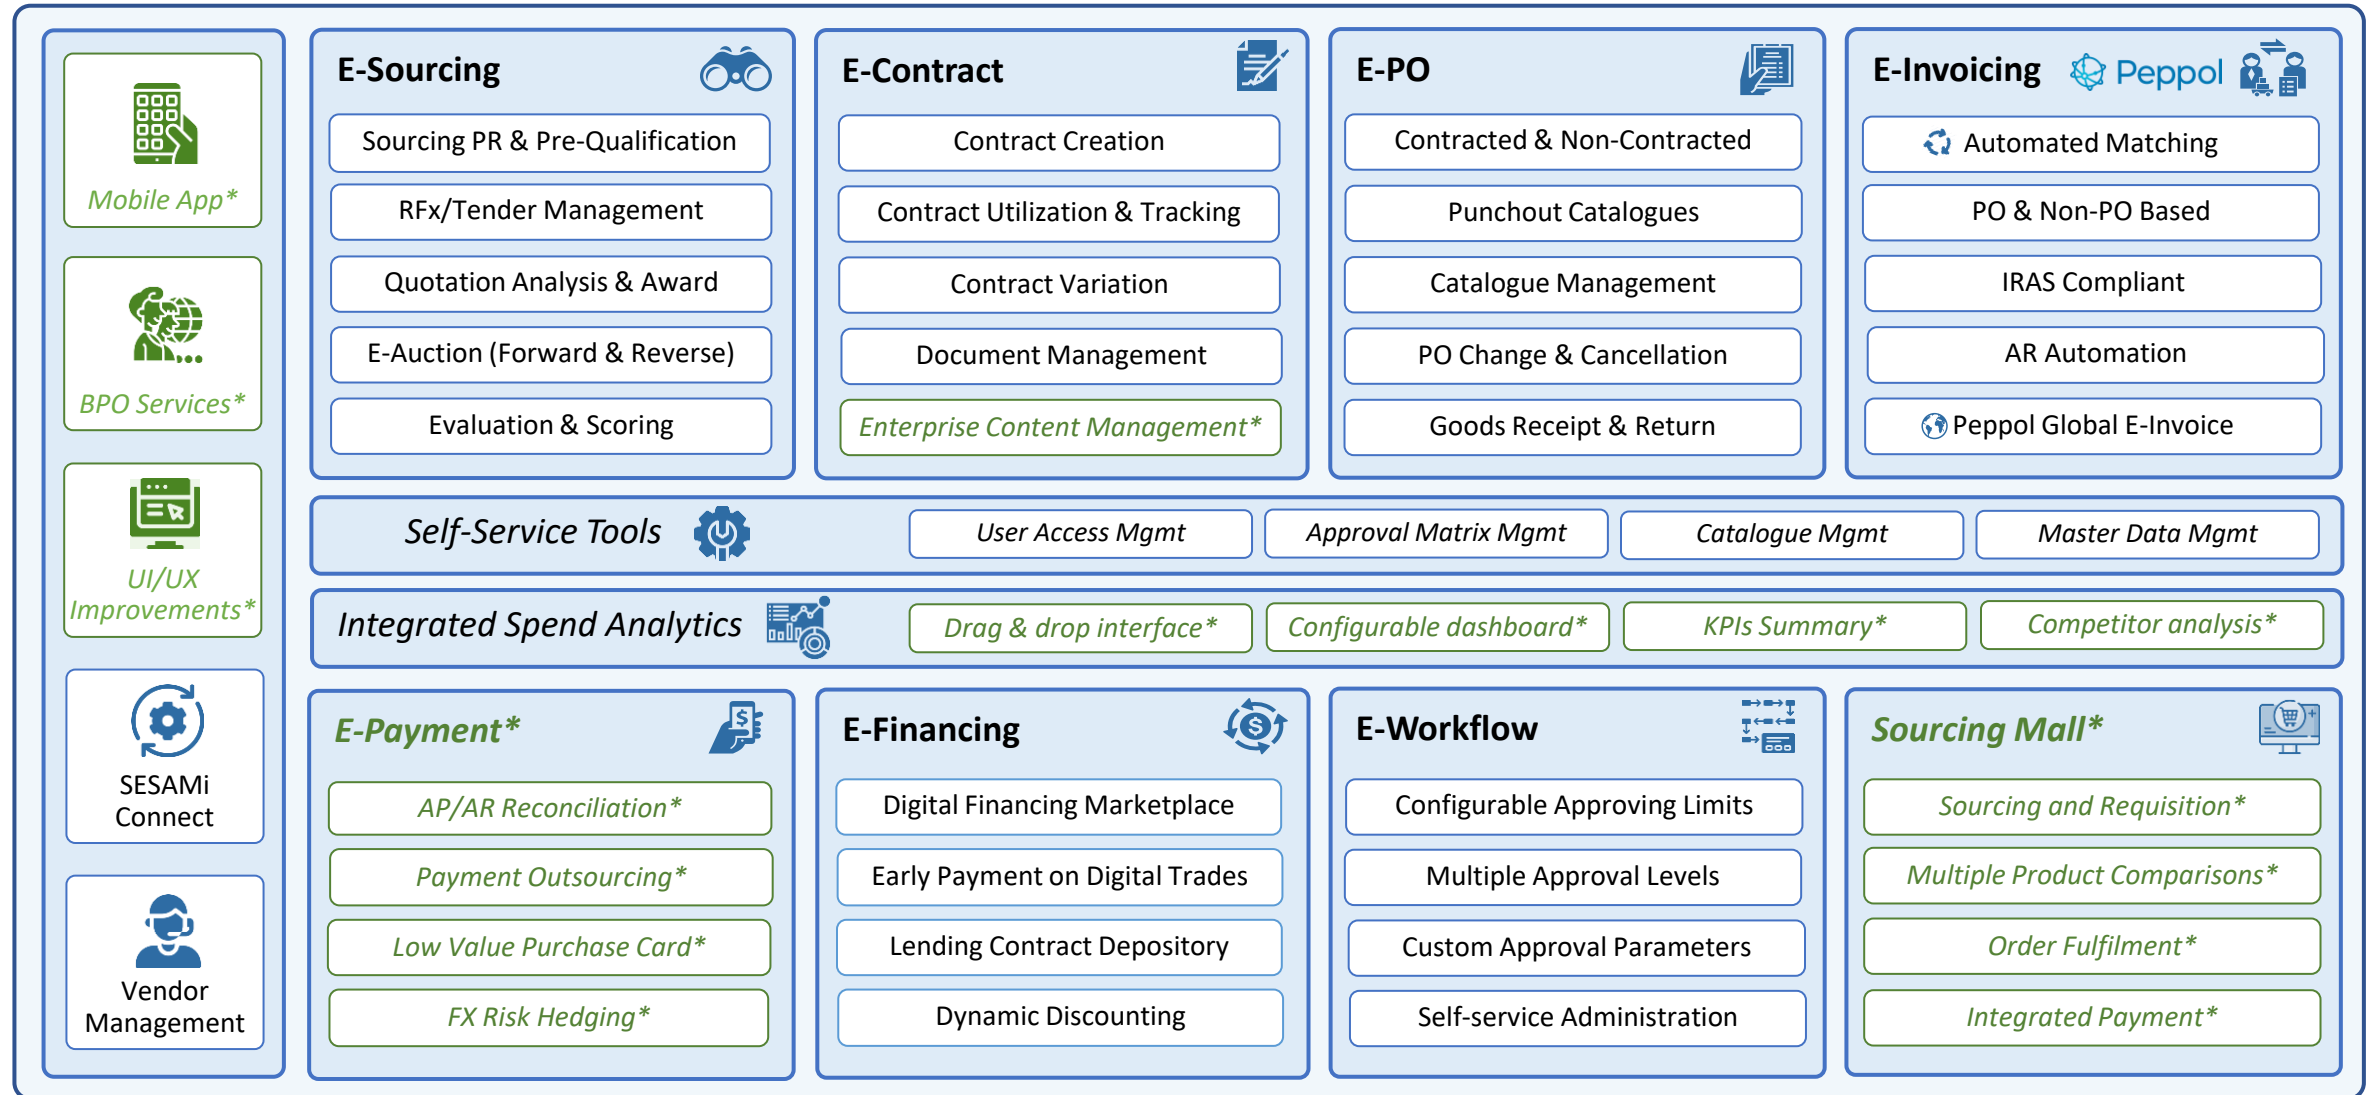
Mobile App*

BPO Services*

UI/UX Improvements*

SESAMi Connect

Vendor Management

E-Sourcing

Sourcing PR & Pre-Qualification

RFx/Tender Management

Quotation Analysis & Award

E-Auction (Forward & Reverse)

Evaluation & Scoring

E-Contract

Contract Creation

Contract Utilization & Tracking

Contract Variation

Document Management

Enterprise Content Management*

E-PO

Contracted & Non-Contracted

Punchout Catalogues

Catalogue Management

PO Change & Cancellation

Goods Receipt & Return

E-Invoicing Peppol

Automated Matching

PO & Non-PO Based

IRAS Compliant

AR Automation

Peppol Global E-Invoice

Self-Service Tools

User Access Mgmt

Approval Matrix Mgmt

Catalogue Mgmt

Master Data Mgmt

Integrated Spend Analytics

Drag & drop interface*

Configurable dashboard*

KPIs Summary*

Competitor analysis*

E-Payment*

AP/AR Reconciliation*

Payment Outsourcing*

Low Value Purchase Card*

FX Risk Hedging*

E-Financing

Digital Financing Marketplace

Early Payment on Digital Trades

Lending Contract Depository

Dynamic Discounting

E-Workflow

Configurable Approving Limits

Multiple Approval Levels

Custom Approval Parameters

Self-service Administration

Sourcing Mall*

Sourcing and Requisition*

Multiple Product Comparisons*

Order Fulfilment*

Integrated Payment*